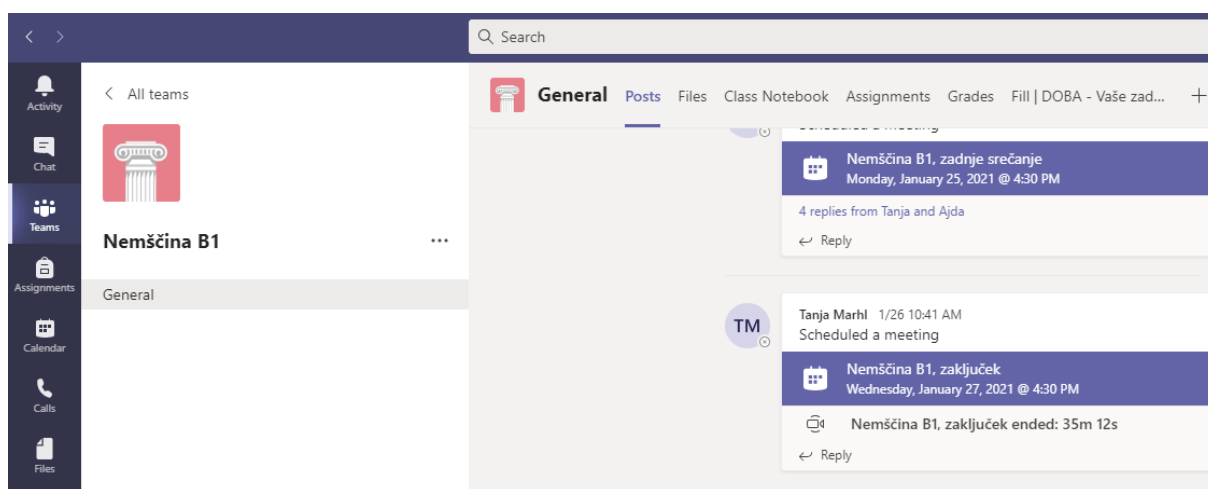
Search

Activity
Chat
Teams
Assignments
Calendar
Calls
Files

All teams

Nemščina B1

General

General Posts Files Class Notebook Assignments Grades Fill | DOBA - Vaše zad...

Scheduled a meeting

Nemščina B1, zadnje srečanje
Monday, January 25, 2021 @ 4:30 PM

4 replies from Tanja and Ajda

Reply

TM
Tanja Marhl 1/26 10:41 AM
Scheduled a meeting

Nemščina B1, zaključek
Wednesday, January 27, 2021 @ 4:30 PM

Nemščina B1, zaključek ended: 35m 12s

Reply